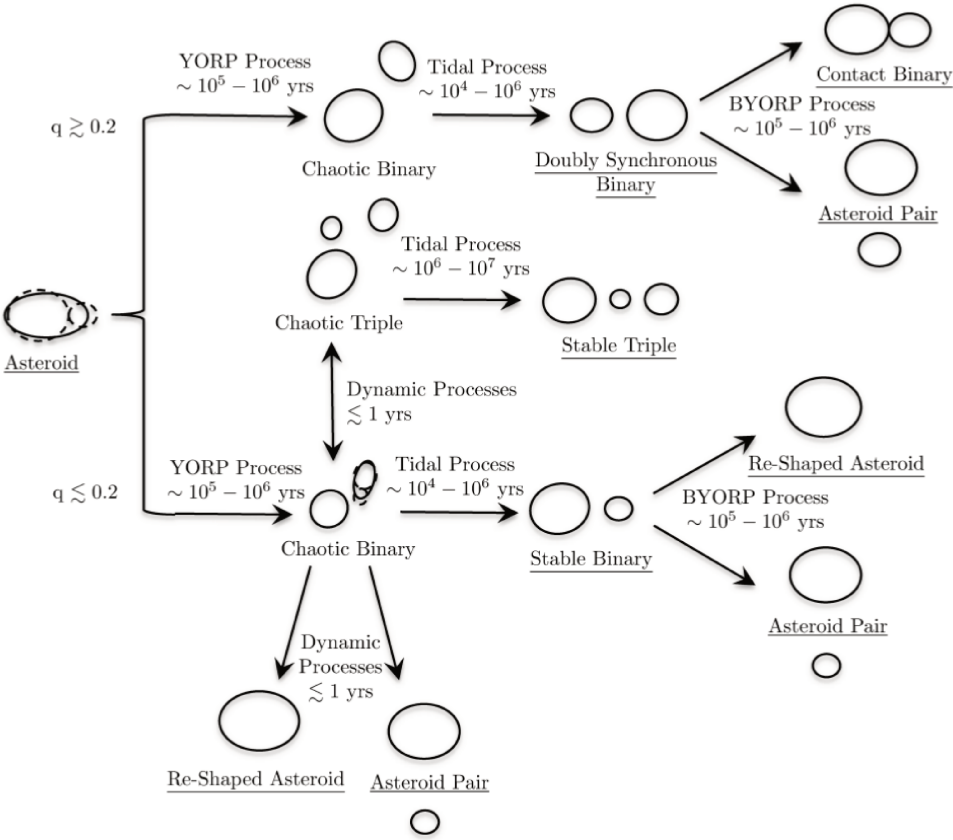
YORP Process
$\sim 10^5 - 10^6$ yrs

Tidal Process
$\sim 10^4 - 10^6$ yrs

Contact Binary

BYORP Process
$\sim 10^5 - 10^6$ yrs

q $\gtrsim 0.2$

Chaotic Binary

Doubly Synchronous Binary

Asteroid Pair

Tidal Process
$\sim 10^6 - 10^7$ yrs

Asteroid

Chaotic Triple

Stable Triple

Dynamic Processes
$\lesssim 1$ yrs

Re-Shaped Asteroid

YORP Process
$\sim 10^5 - 10^6$ yrs

Tidal Process
$\sim 10^4 - 10^6$ yrs

q $\lesssim 0.2$

BYORP Process
$\sim 10^5 - 10^6$ yrs

Chaotic Binary

Stable Binary

Asteroid Pair

Dynamic Processes
$\lesssim 1$ yrs

Re-Shaped Asteroid

Asteroid Pair